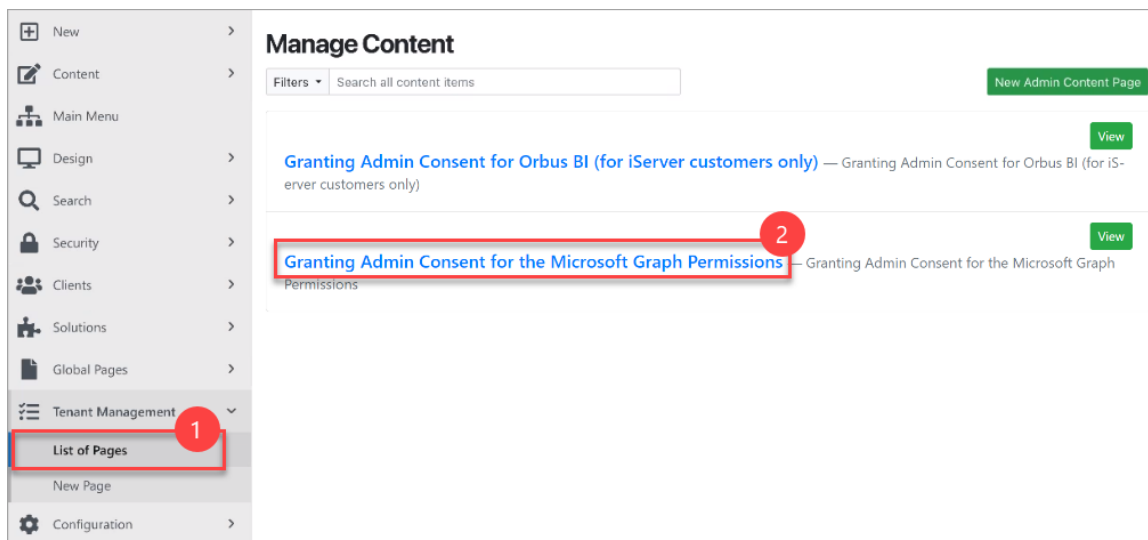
New
Content
Main Menu
Design
Search
Security
Clients
Solutions
Global Pages
Tenant Management
List of Pages
New Page
Configuration

1

Manage Content

Filters ▾ Search all content items

New Admin Content Page

View

Granting Admin Consent for Orbus BI (for iServer customers only) — Granting Admin Consent for Orbus BI (for iServer customers only)

2

View

Granting Admin Consent for the Microsoft Graph Permissions — Granting Admin Consent for the Microsoft Graph Permissions